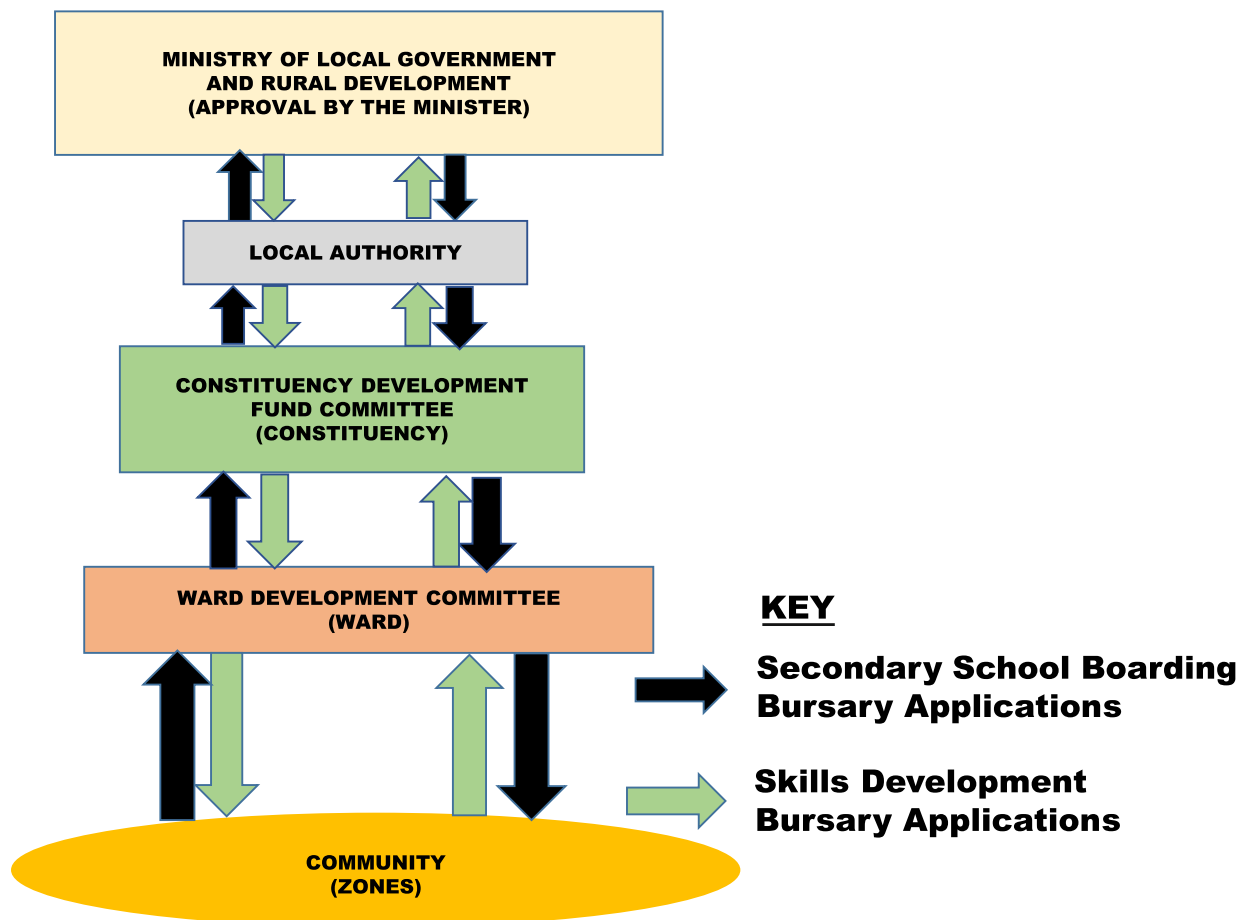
MINISTRY OF LOCAL GOVERNMENT AND RURAL DEVELOPMENT (APPROVAL BY THE MINISTER)

LOCAL AUTHORITY

CONSTITUENCY DEVELOPMENT FUND COMMITTEE (CONSTITUENCY)

WARD DEVELOPMENT COMMITTEE (WARD)

COMMUNITY (ZONES)

KEY

Secondary School Boarding Bursary Applications

Skills Development Bursary Applications